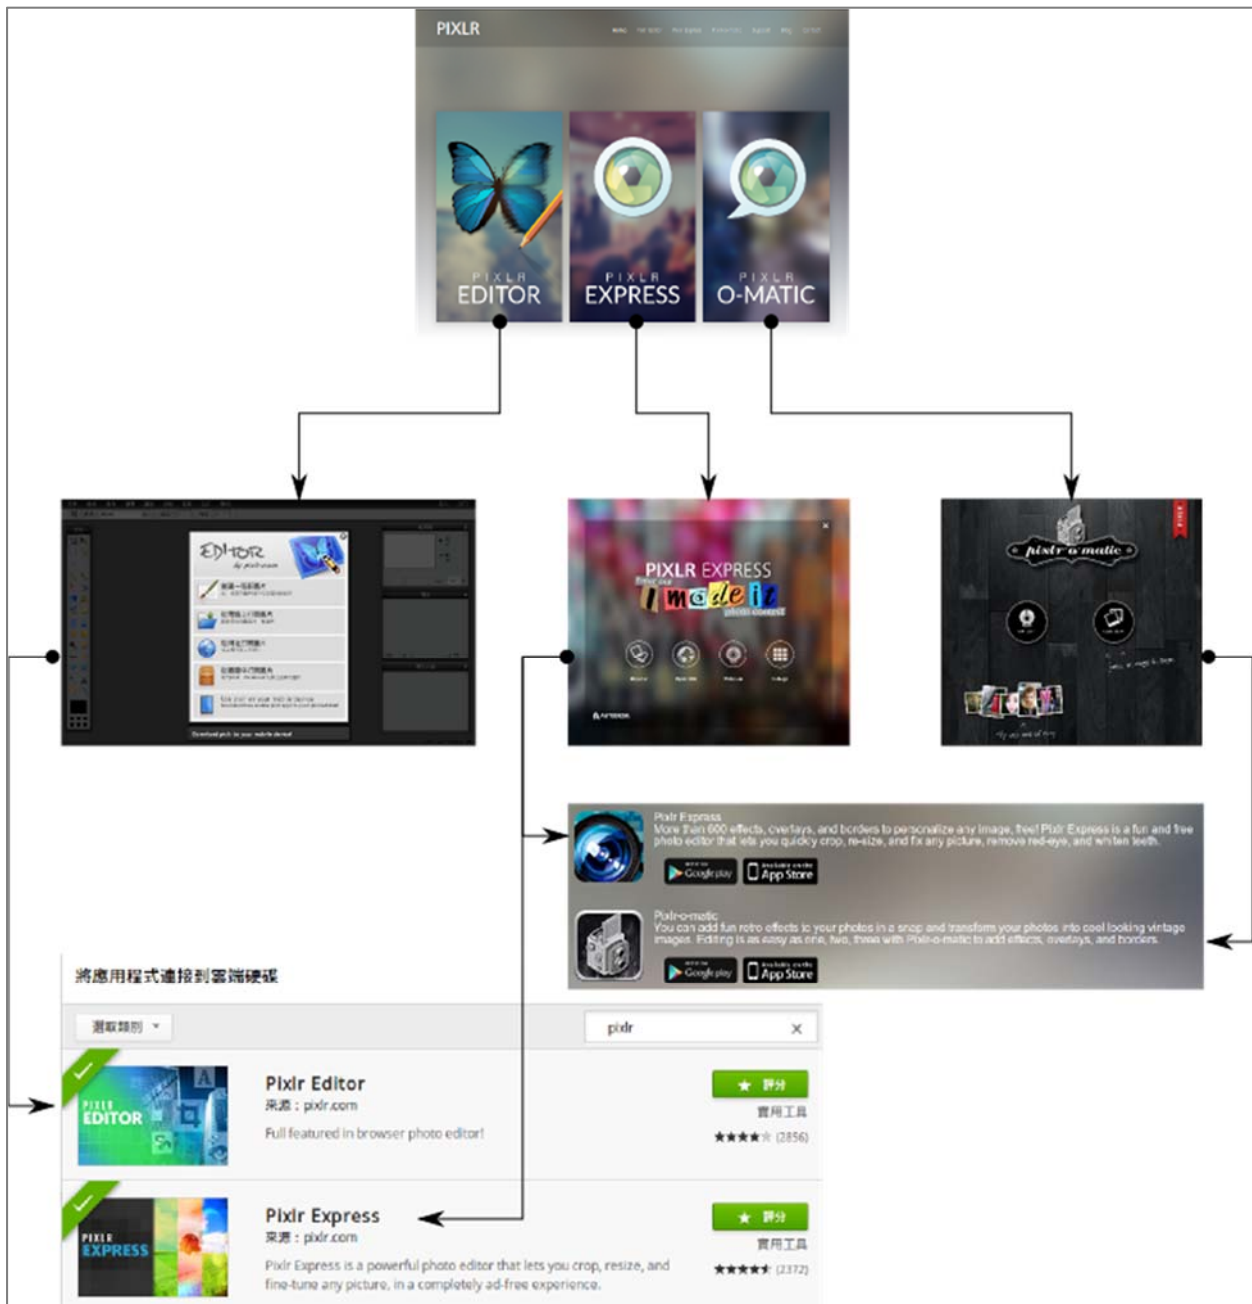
PIXLR

PIXLR EDITOR

PIXLR EXPRESS

PIXLR O-MATIC

EDITOR by pixlr.com

PIXLR EXPRESS

made it

pixlr-o-matic

Pixlr Express
More than 600 effects, overlays, and borders to personalize any image, free! Pixlr Express is a fun and free photo editor that lets you quickly crop, re-size, and fix any picture, remove red-eye, and whiten teeth.

Google play | App Store

Pixlr-o-matic
You can add fun retro effects to your photos in a snap and transform your photos into cool looking vintage images. Editing is as easy as one, two, three with Pixlr-o-matic to add effects, overlays, and borders.

Google play | App Store

將應用程式連接到雲端硬碟

選取類別

pixlr

Pixlr Editor
來源：pixlr.com
Full featured in browser photo editor!
★ 評分
實用工具
(2856)

Pixlr Express
來源：pixlr.com
Pixlr Express is a powerful photo editor that lets you crop, resize, and fine-tune any picture, in a completely ad-free experience.
★ 評分
實用工具
(2372)